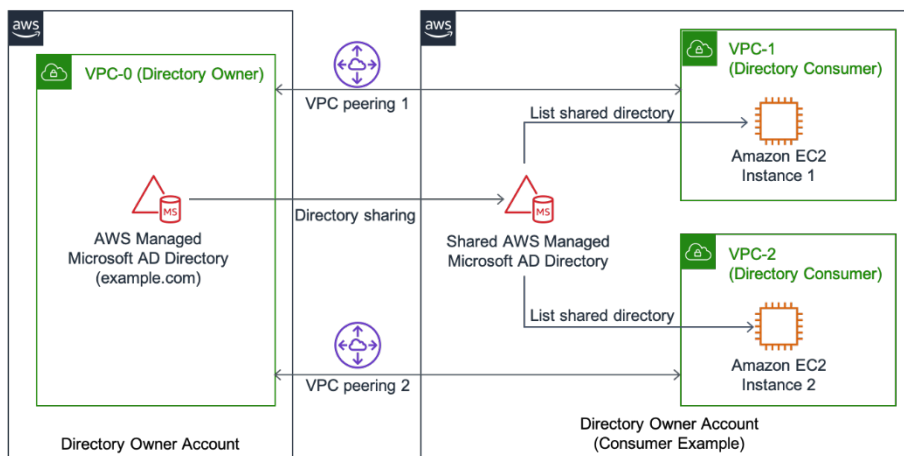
aws

VPC-0 (Directory Owner)

MS

AWS Managed Microsoft AD Directory (example.com)

Directory Owner Account

VPC peering 1

Directory sharing

VPC peering 2

aws

List shared directory

MS

Shared AWS Managed Microsoft AD Directory

List shared directory

VPC-1 (Directory Consumer)

Amazon EC2 Instance 1

VPC-2 (Directory Consumer)

Amazon EC2 Instance 2

Directory Owner Account (Consumer Example)